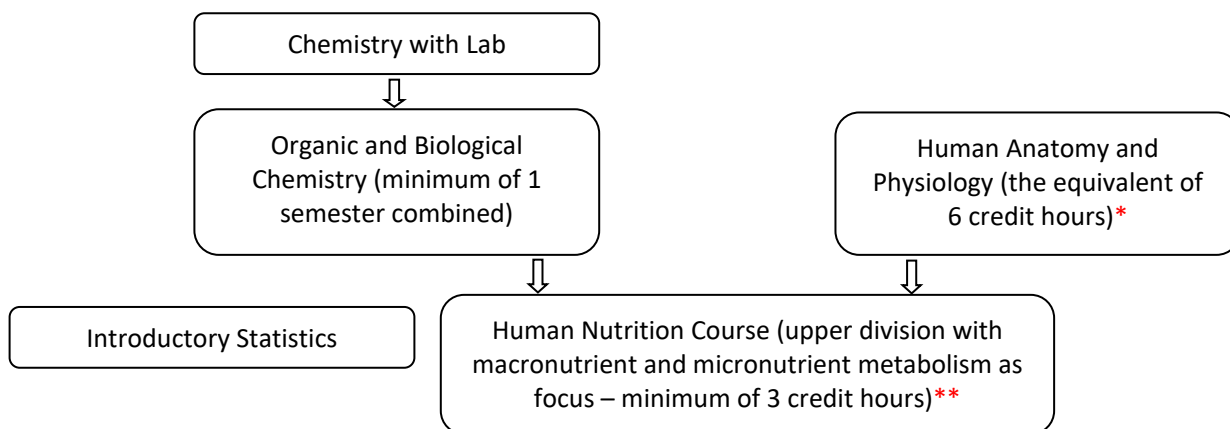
Chemistry with Lab

Organic and Biological Chemistry (minimum of 1 semester combined)

Human Anatomy and Physiology (the equivalent of 6 credit hours)*

Introductory Statistics

Human Nutrition Course (upper division with macronutrient and micronutrient metabolism as focus – minimum of 3 credit hours)**